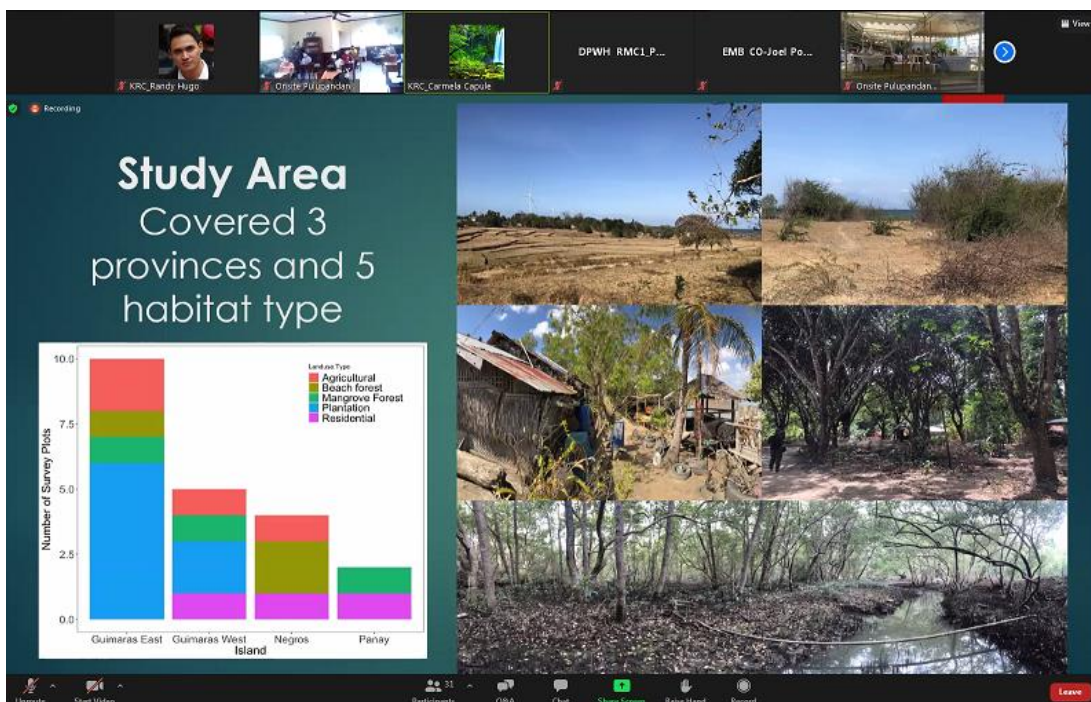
KRC_Randy Hugo
Onsite Pulupandan
KRC_Carmela Capule
DPWH RMC1_P...
EMB CO-Joel Po...
Onsite Pulupandan...
View

Recording

Study Area
Covered 3 provinces and 5 habitat type

Landuse Type
Agricultural
Beach forest
Mangrove Forest
Plantation
Residential

Number of Survey Plots
10.0
7.5
5.0
2.5
0.0
Guimaras East
Guimaras West
Negros
Panay
Island

Unmute
Start Video
31
Participants
Q&A
Chat
Share Screen
Raise Hand
Record
Leave